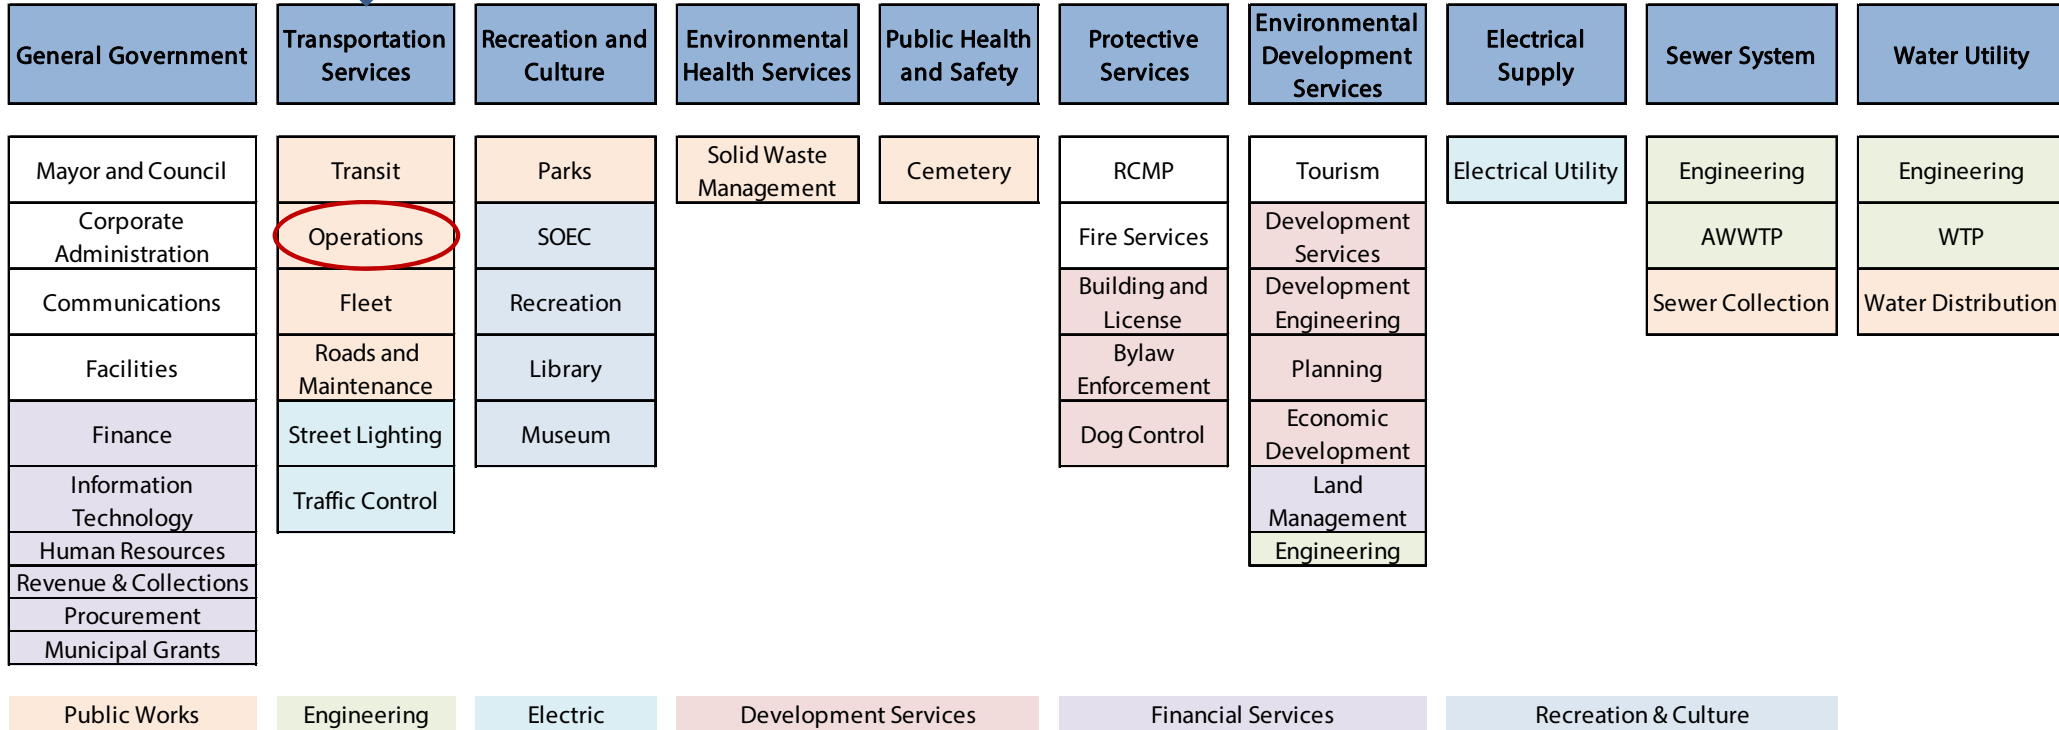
General Government

Mayor and Council

Corporate Administration

Communications

Facilities

Finance

Information Technology

Human Resources

Revenue & Collections

Procurement

Municipal Grants

Transportation Services

Transit

Operations

Fleet

Roads and Maintenance

Street Lighting

Traffic Control

Recreation and Culture

Parks

SOEC

Recreation

Library

Museum

Environmental Health Services

Solid Waste Management

Public Health and Safety

Cemetery

Protective Services

RCMP

Fire Services

Building and License

Bylaw Enforcement

Dog Control

Environmental Development Services

Tourism

Development Services

Development Engineering

Planning

Economic Development

Land Management

Engineering

Electrical Supply

Electrical Utility

Sewer System

Engineering

AWWTP

Sewer Collection

Water Utility

Engineering

WTP

Water Distribution

Public Works

Engineering

Electric

Development Services

Financial Services

Recreation & Culture